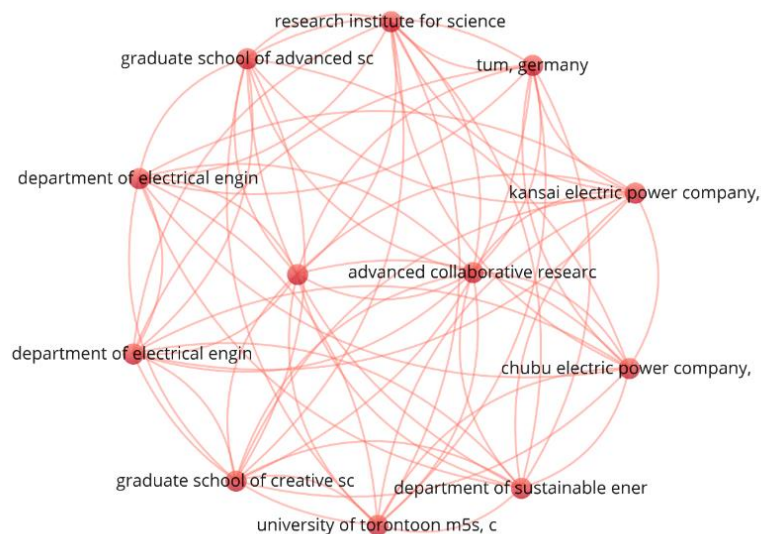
research institute for science

graduate school of advanced sc

tum, germany

department of electrical engin

kansai electric power company,

advanced collaborative researc

department of electrical engin

chubu electric power company,

graduate school of creative sc

department of sustainable ener

university of torontoon m5s, c